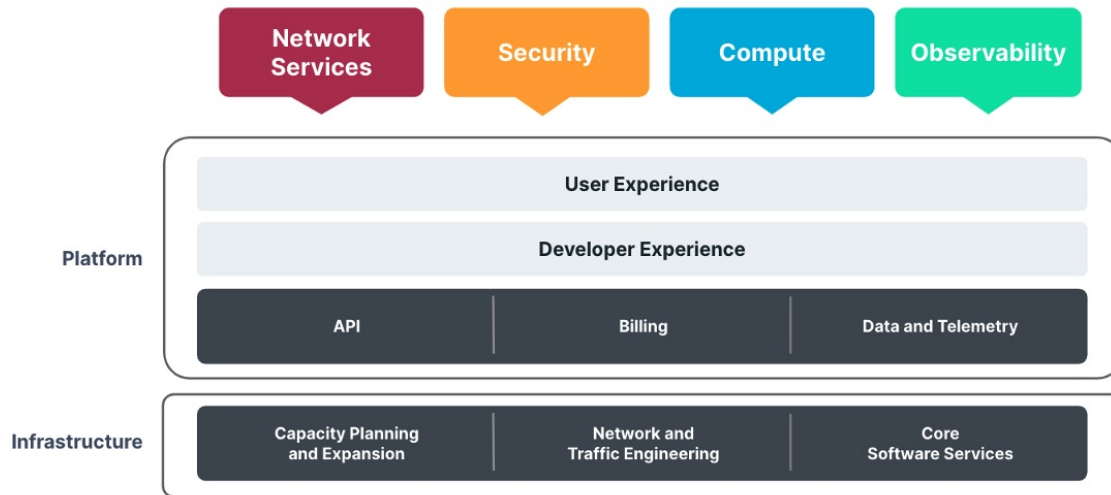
Network Services

Security

Compute

Observability

Platform

User Experience

Developer Experience

API

Billing

Data and Telemetry

Infrastructure

Capacity Planning and Expansion

Network and Traffic Engineering

Core Software Services